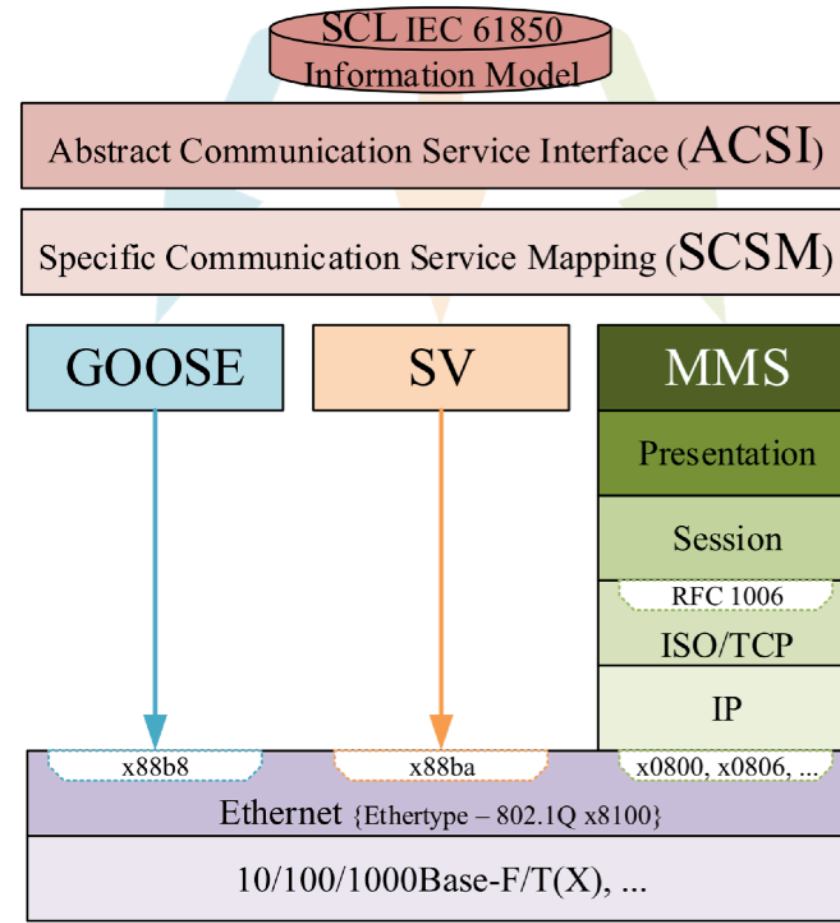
SCL IEC 61850
Information Model

Abstract Communication Service Interface (ACSI)

Specific Communication Service Mapping (SCSM)

GOOSE

SV

MMS

Presentation

Session

RFC 1006

ISO/TCP

IP

x88b8

x88ba

x0800, x0806, ...

Ethernet {Ethertype – 802.1Q x8100}

10/100/1000Base-F/T(X), ...